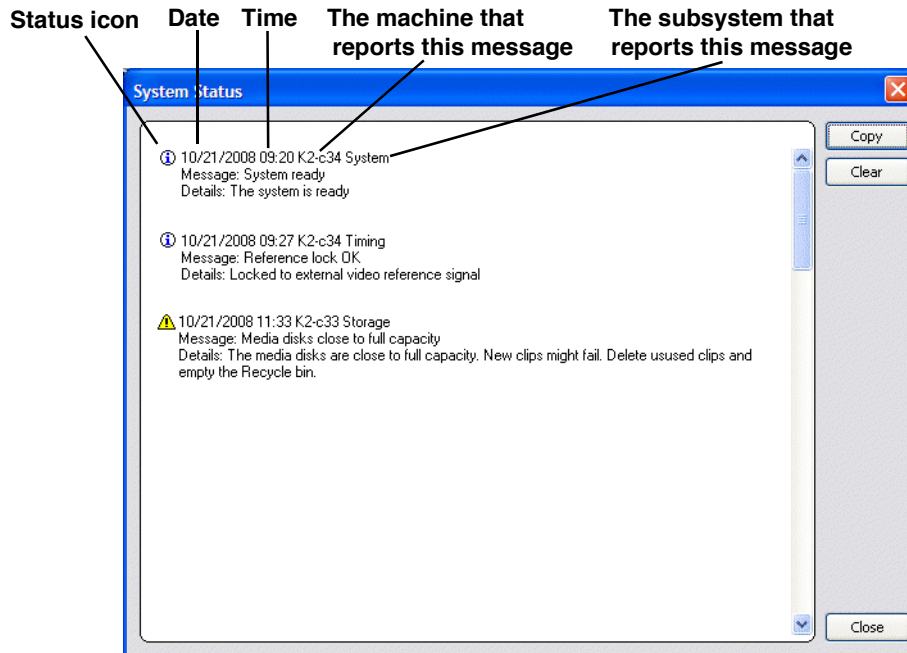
Status icon Date Time The machine that reports this message The subsystem that reports this message

System Status

10/21/2008 09:20 K2-c34 System
Message: System ready
Details: The system is ready

10/21/2008 09:27 K2-c34 Timing
Message: Reference lock OK
Details: Locked to external video reference signal

10/21/2008 11:33 K2-c33 Storage
Message: Media disks close to full capacity
Details: The media disks are close to full capacity. New clips might fail. Delete usused clips and empty the Recycle bin.

Copy
Clear
Close